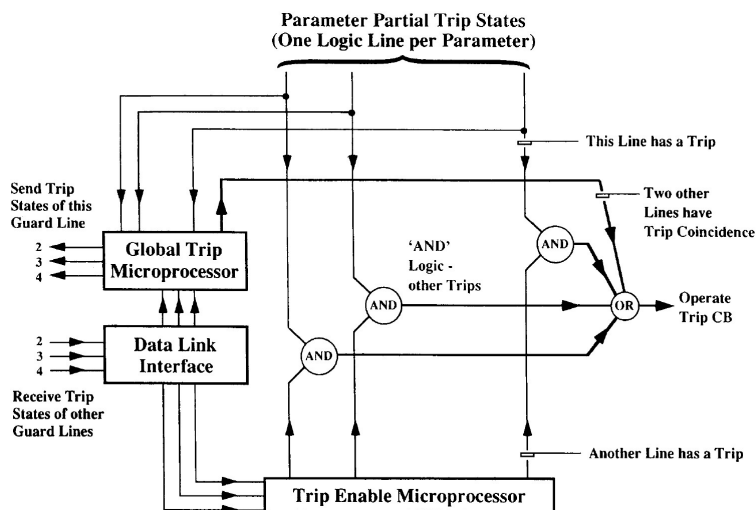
Parameter Partial Trip States
(One Logic Line per Parameter)

This Line has a Trip

Send Trip States of this Guard Line

Two other Lines have Trip Coincidence

2
3
4

Global Trip Microprocessor

AND

'AND' Logic - other Trips

AND

Operate Trip CB

OR

2
3
4

Data Link Interface

AND

Receive Trip States of other Guard Lines

Another Line has a Trip

Trip Enable Microprocessor